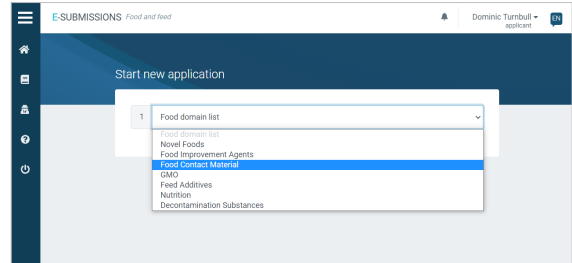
E-SUBMISSIONS Food and feed

Dominic Turnbull
applicant

EN

Start new application

1 Food domain list

Food domain list
Novel Foods
Food Improvement Agents
Food Contact Material
GMO
Feed Additives
Nutrition
Decontamination Substances